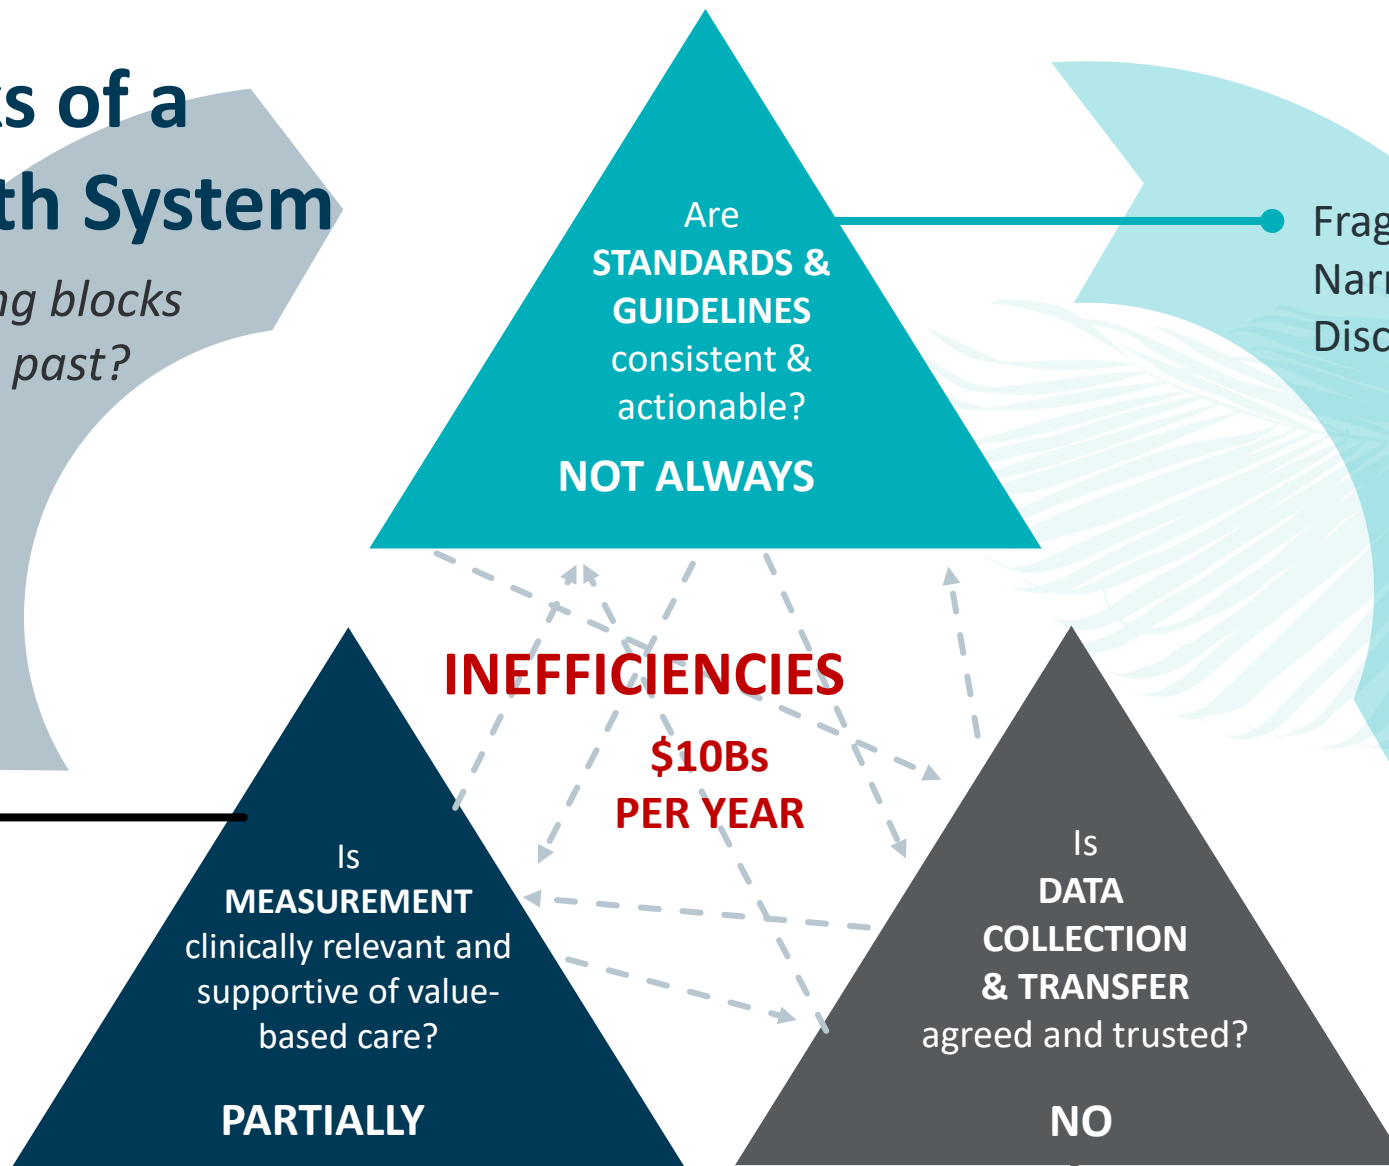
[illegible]s of a
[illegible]th System
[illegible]ng blocks
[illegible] past?

Are
STANDARDS &
GUIDELINES
consistent &
actionable?
NOT ALWAYS

Frag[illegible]
Narr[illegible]
Disc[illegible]

INEFFICIENCIES
$10Bs
PER YEAR

Is
MEASUREMENT
clinically relevant and supportive of value-based care?
PARTIALLY

Is
DATA
COLLECTION
& TRANSFER
agreed and trusted?
NO